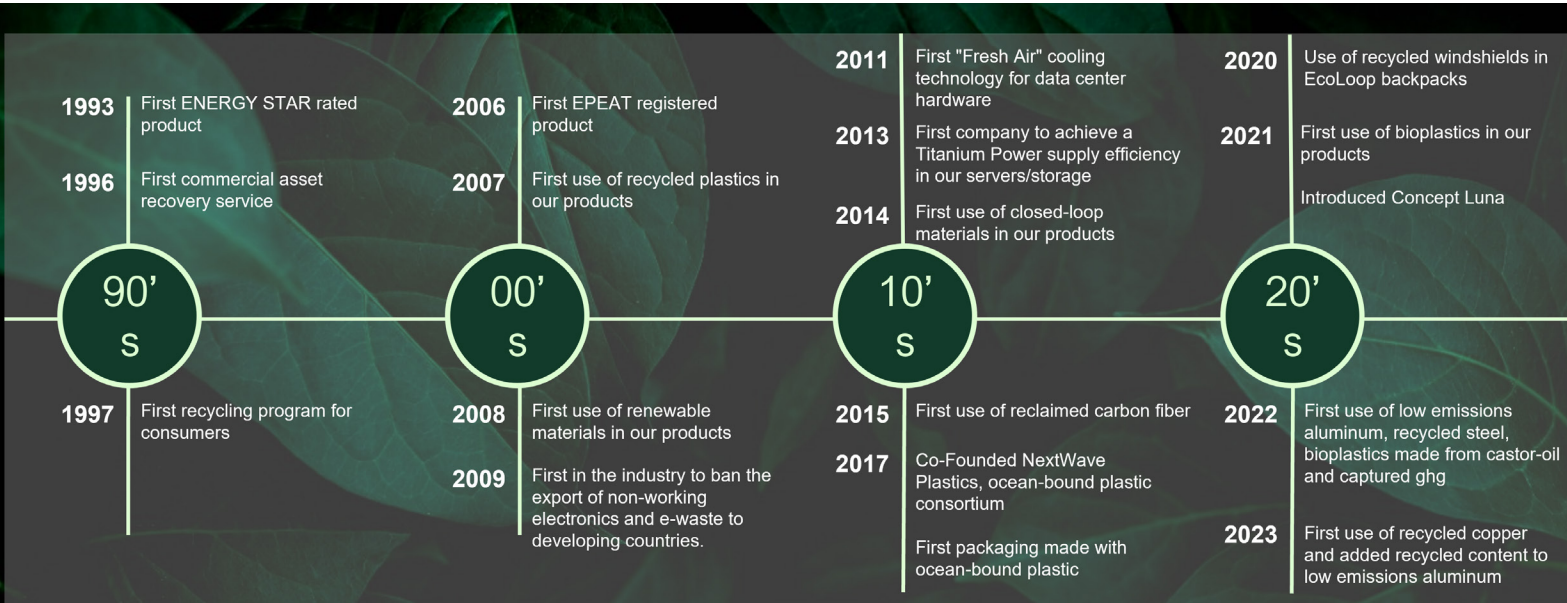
1993 First ENERGY STAR rated product

1996 First commercial asset recovery service

90’s

1997 First recycling program for consumers

2006 First EPEAT registered product

2007 First use of recycled plastics in our products

00’s

2008 First use of renewable materials in our products

2009 First in the industry to ban the export of non-working electronics and e-waste to developing countries.

2011 First "Fresh Air" cooling technology for data center hardware

2013 First company to achieve a Titanium Power supply efficiency in our servers/storage

2014 First use of closed-loop materials in our products

10’s

2015 First use of reclaimed carbon fiber

2017 Co-Founded NextWave Plastics, ocean-bound plastic consortium

First packaging made with ocean-bound plastic

2020 Use of recycled windshields in EcoLoop backpacks

2021 First use of bioplastics in our products

Introduced Concept Luna

20’s

2022 First use of low emissions aluminum, recycled steel, bioplastics made from castor-oil and captured ghg

2023 First use of recycled copper and added recycled content to low emissions aluminum